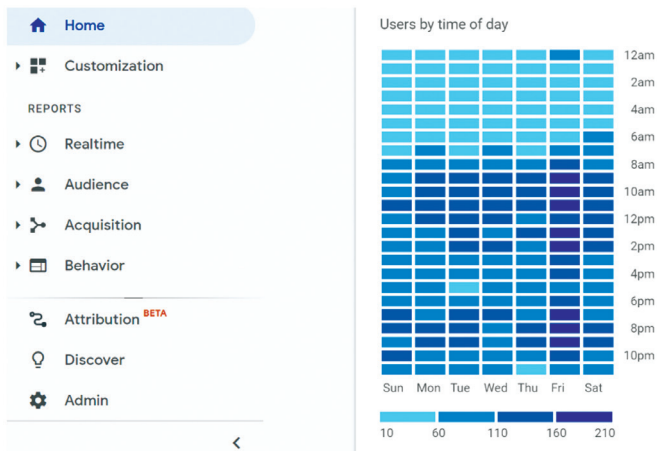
Home
Customization
REPORTS
Realtime
Audience
Acquisition
Behavior
Attribution BETA
Discover
Admin

Users by time of day

12am
2am
4am
6am
8am
10am
12pm
2pm
4pm
6pm
8pm
10pm

Sun Mon Tue Wed Thu Fri Sat

10 60 110 160 210